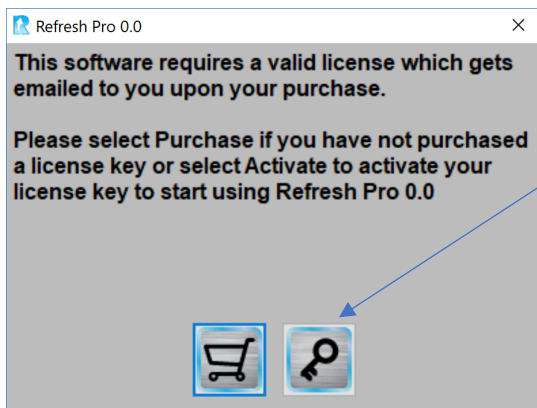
Refresh Pro 0.0

×

This software requires a valid license which gets emailed to you upon your purchase.

Please select Purchase if you have not purchased a license key or select Activate to activate your license key to start using Refresh Pro 0.0